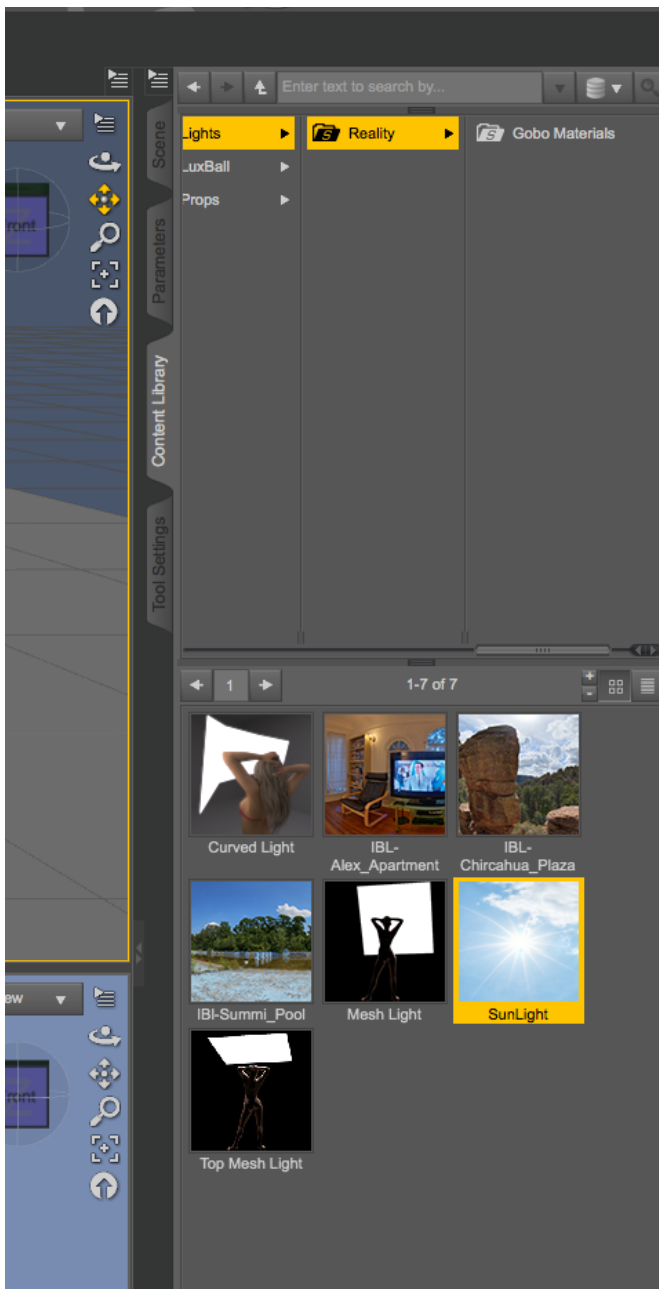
Enter text to search by...

Scene

Parameters

Content Library

Tool Settings

Lights

LuxBall

Props

Reality

Gobo Materials

1

1-7 of 7

Curved Light

IBL-Alex_Apartment

IBL-Chircahua_Plaza

IBl-Summi_Pool

Mesh Light

SunLight

Top Mesh Light

Front

ew

Front